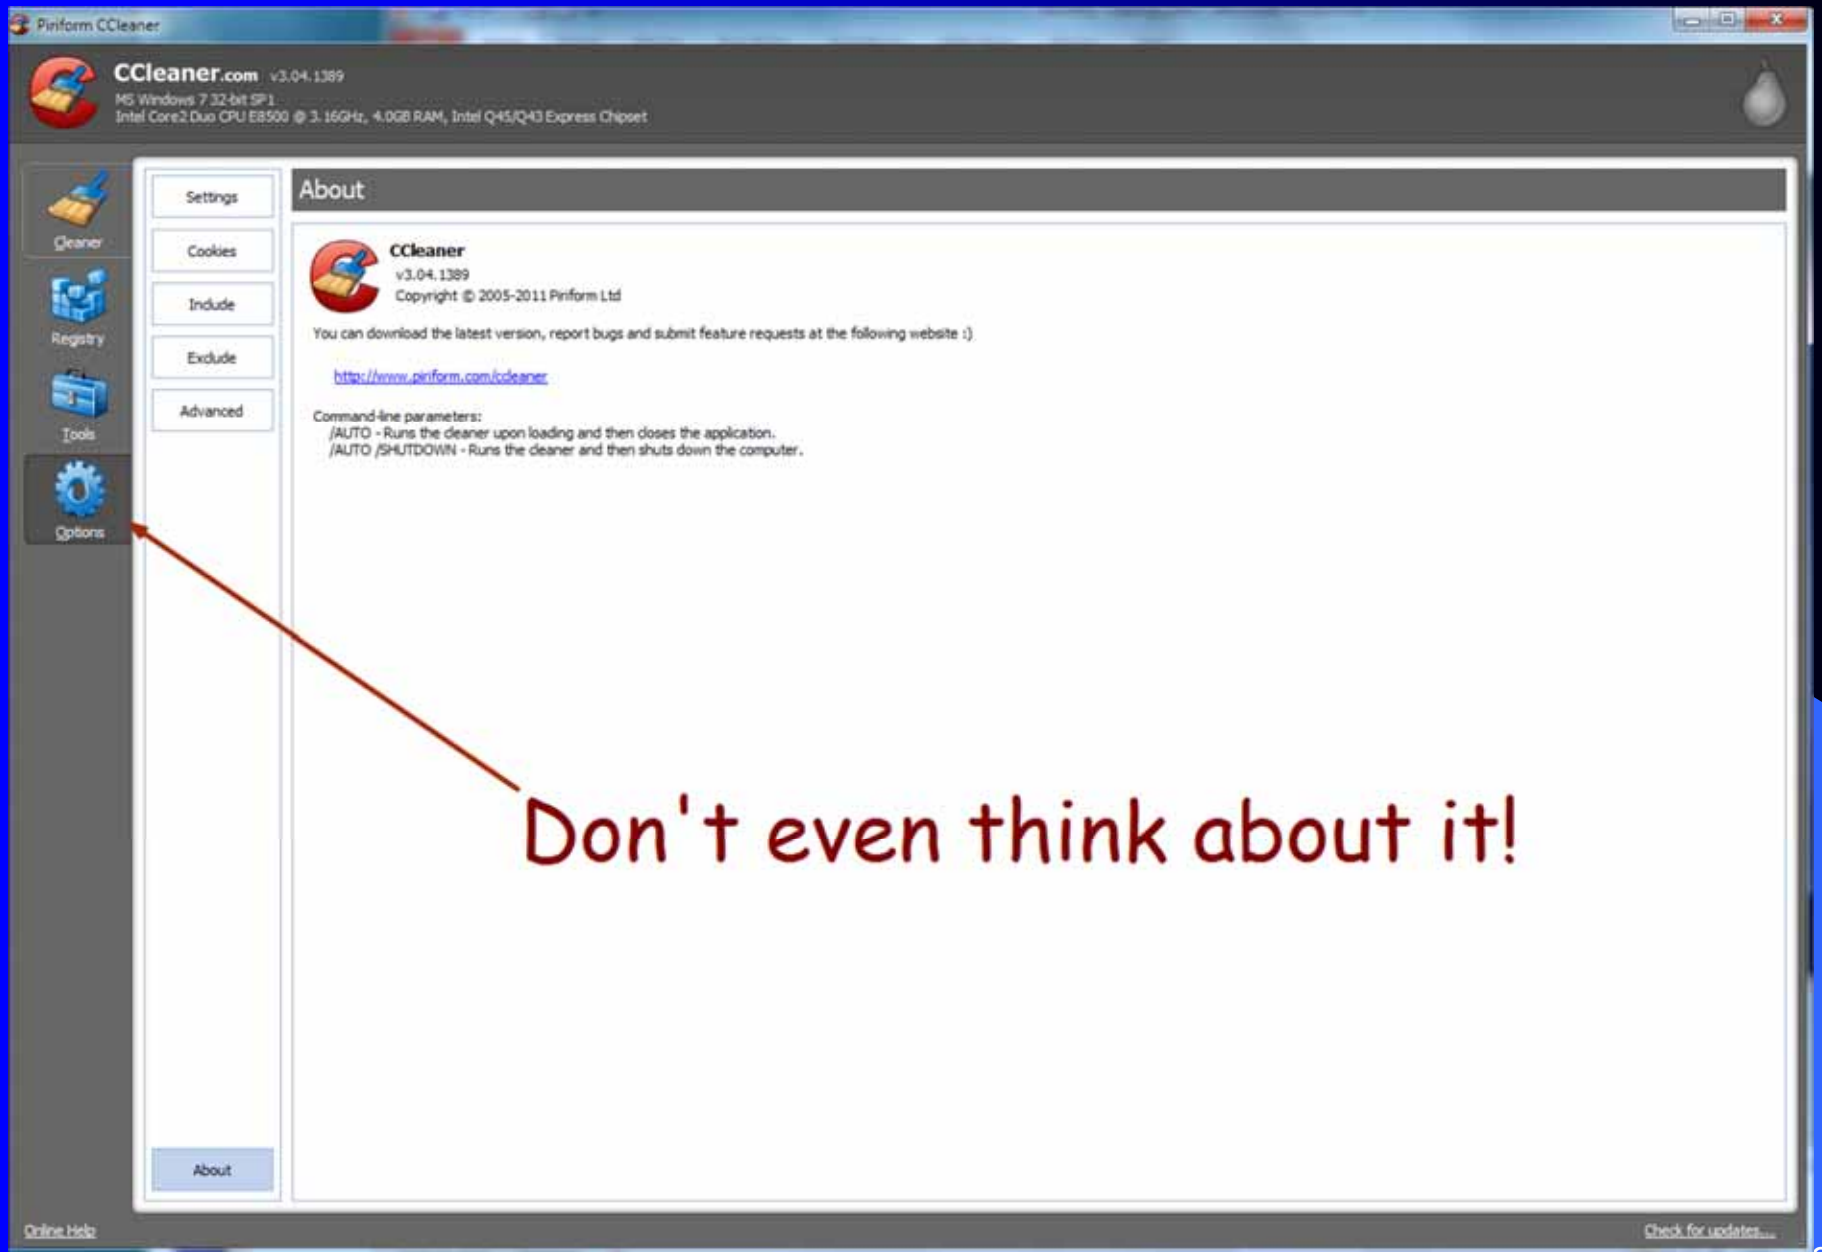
Piriform CCleaner

CCleaner.com v3.04.1389
MS Windows 7 32-bit SP1
Intel Core2 Duo CPU E8500 @ 3.16GHz, 4.0GB RAM, Intel Q45/Q43 Express Chipset

Cleaner
Registry
Tools
Options

Settings
Cookies
Include
Exclude
Advanced

About

CCleaner
v3.04.1389
Copyright © 2005-2011 Piriform Ltd

You can download the latest version, report bugs and submit feature requests at the following website :)

http://www.piriform.com/ccleaner

Command-line parameters:
/AUTO - Runs the cleaner upon loading and then closes the application.
/AUTO /SHUTDOWN - Runs the cleaner and then shuts down the computer.

Don't even think about it!

About

Online Help
Check for updates...